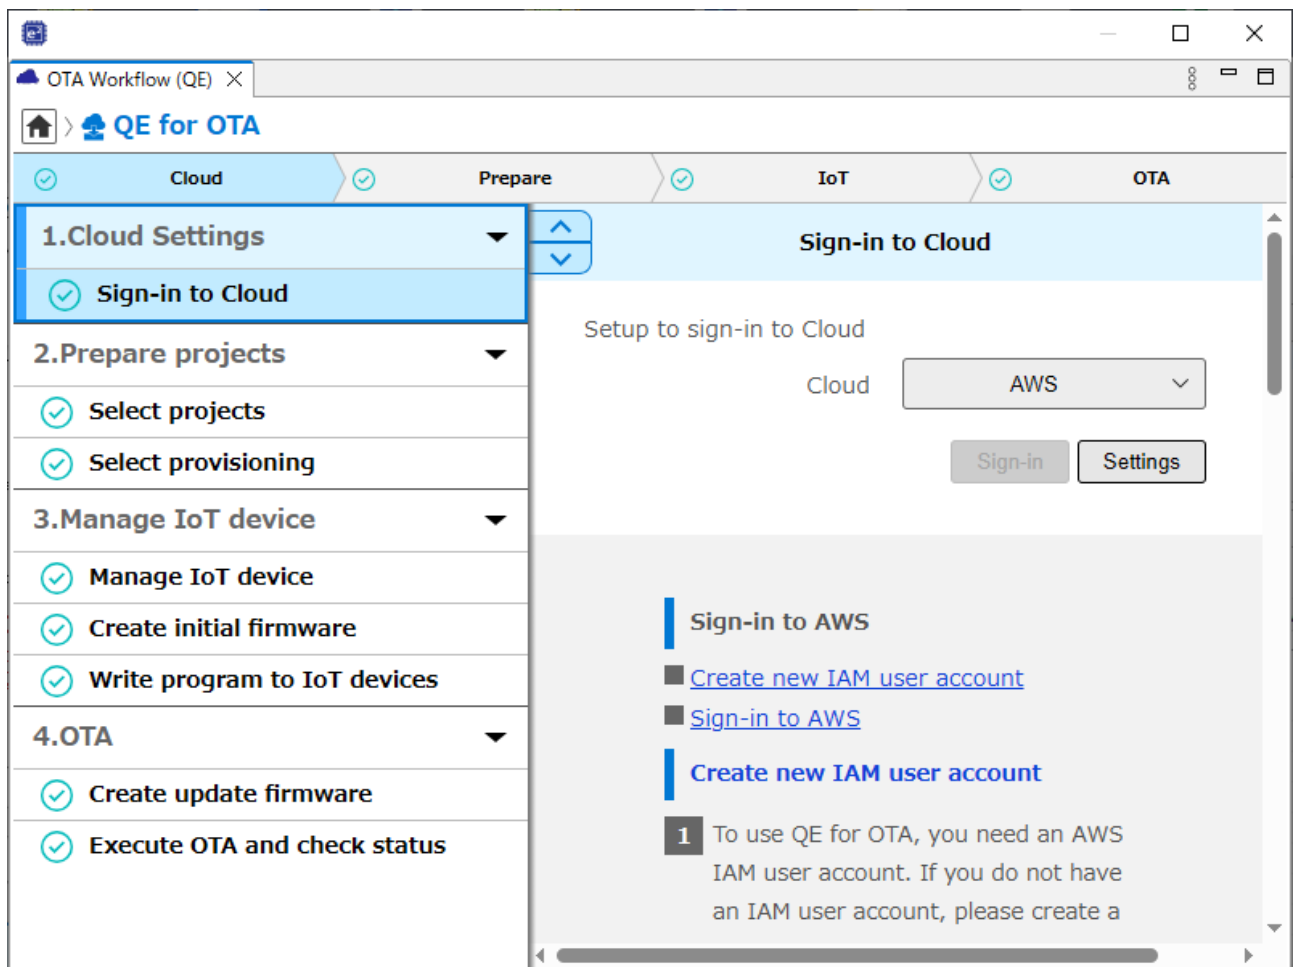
OTA Workflow (QE)

QE for OTA

Cloud
Prepare
IoT
OTA

1.Cloud Settings
Sign-in to Cloud
2.Prepare projects
Select projects
Select provisioning
3.Manage IoT device
Manage IoT device
Create initial firmware
Write program to IoT devices
4.OTA
Create update firmware
Execute OTA and check status

Sign-in to Cloud

Setup to sign-in to Cloud

Cloud AWS

Sign-in Settings

Sign-in to AWS

Create new IAM user account

Sign-in to AWS

Create new IAM user account

1 To use QE for OTA, you need an AWS IAM user account. If you do not have an IAM user account, please create a